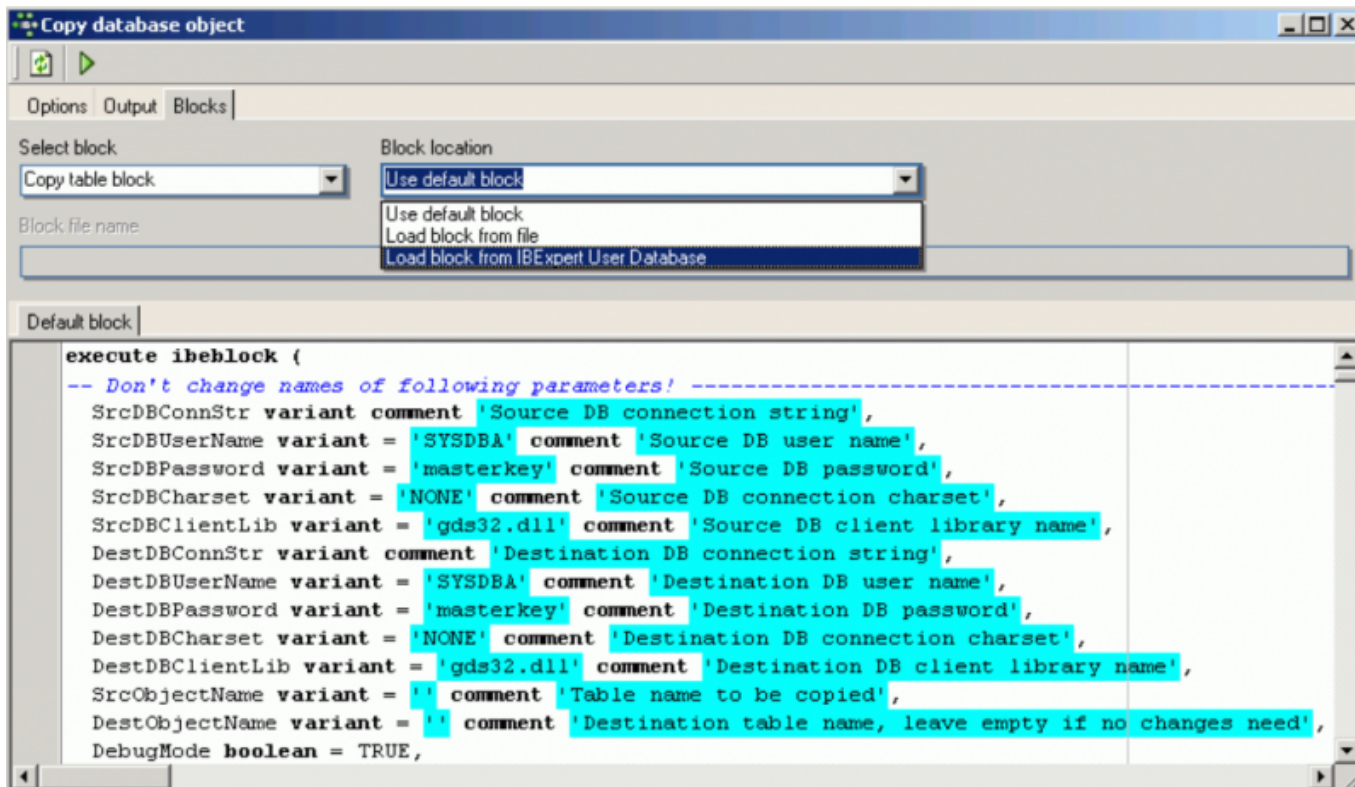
Copy database object

Options Output Blocks

Select block
Copy table block

Block location
Use default block

Use default block
Load block from file
Load block from IBExpert User Database

Block file name

Default block

execute ibeblock (
-- Don't change names of following parameters! ----------------------------------------
SrcDBConnStr variant comment 'Source DB connection string',
SrcDBUserName variant = 'SYSDBA' comment 'Source DB user name',
SrcDBPassword variant = 'masterkey' comment 'Source DB password',
SrcDBCharset variant = 'NONE' comment 'Source DB connection charset',
SrcDBClientLib variant = 'gds32.dll' comment 'Source DB client library name',
DestDBConnStr variant comment 'Destination DB connection string',
DestDBUserName variant = 'SYSDBA' comment 'Destination DB user name',
DestDBPassword variant = 'masterkey' comment 'Destination DB password',
DestDBCharset variant = 'NONE' comment 'Destination DB connection charset',
DestDBClientLib variant = 'gds32.dll' comment 'Destination DB client library name',
SrcObjectName variant = '' comment 'Table name to be copied',
DestObjectName variant = '' comment 'Destination table name, leave empty if no changes need',
DebugMode boolean = TRUE,